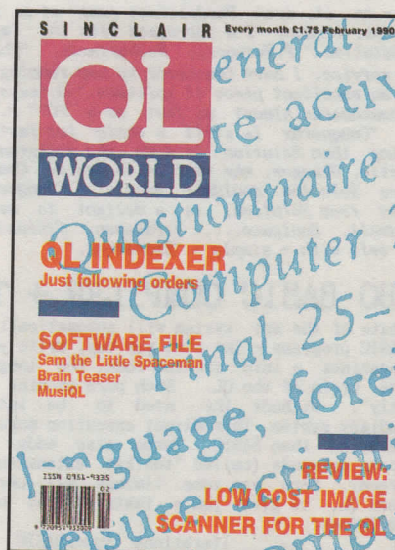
SINCLAIR Every month £1.75 February 1990

QL WORLD

eneral
re activ
Questionnaire
Computer
Final 25-
language, fore
leisure activi

QL INDEXER
Just following orders

SOFTWARE FILE
Sam the Little Spaceman
Brain Teaser
MusiQL

ISSN 0951-9335

REVIEW:
LOW COST IMAGE
SCANNER FOR THE QL